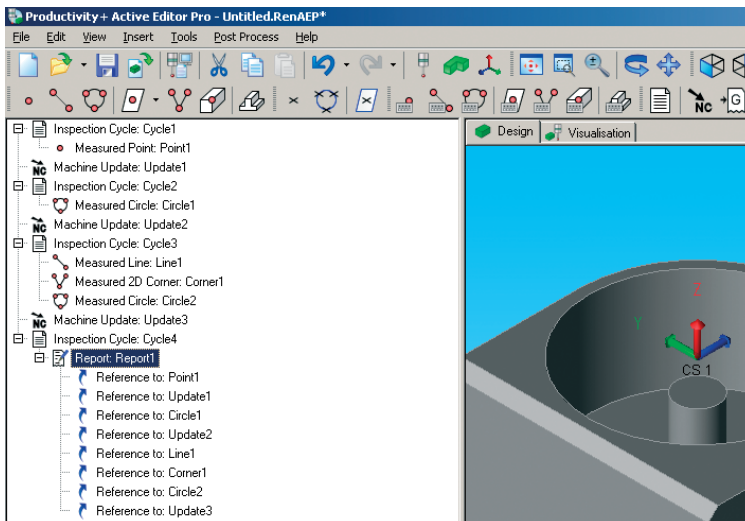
Productivity+ Active Editor Pro - Untitled.RenAEP*

File Edit View Insert Tools Post Process Help

NC G

Inspection Cycle: Cycle1
Measured Point: Point1
Machine Update: Update1
Inspection Cycle: Cycle2
Measured Circle: Circle1
Machine Update: Update2
Inspection Cycle: Cycle3
Measured Line: Line1
Measured 2D Corner: Corner1
Measured Circle: Circle2
Machine Update: Update3
Inspection Cycle: Cycle4
Report: Report1
Reference to: Point1
Reference to: Update1
Reference to: Circle1
Reference to: Update2
Reference to: Line1
Reference to: Corner1
Reference to: Circle2
Reference to: Update3

Design Visualisation

Z
Y
X
CS 1